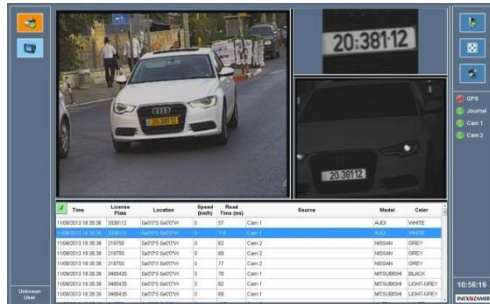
20:381·12

20:381 12

GPS
Journal
Cam 1
Cam 2

| Time | License Plate | Location | Speed (km/h) | Read Time (ms) | Source | Model | Color |
|---|---|---|---|---|---|---|---|
| 11/08/2013 18:35:38 | 2038112 | 0a00'0"S 0a00'0"W | 0 | 57 | Cam 1 | AUDI | WHITE |
| 11/08/2013 18:35:38 | 2038112 | 0a00'0"S 0a00'0"W | 0 | 110 | Cam 1 | AUDI | WHITE |
| 11/08/2013 18:35:38 | 218760 | 0a00'0"S 0a00'0"W | 0 | 62 | Cam 2 | NISSAN | GREY |
| 11/08/2013 18:35:38 | 218760 | 0a00'0"S 0a00'0"W | 0 | 69 | Cam 2 | NISSAN | GREY |
| 11/08/2013 18:35:38 | 218760 | 0a00'0"S 0a00'0"W | 0 | 77 | Cam 2 | NISSAN | GREY |
| 11/08/2013 18:35:38 | 3465435 | 0a00'0"S 0a00'0"W | 0 | 76 | Cam 1 | MITSUBISHI | BLACK |
| 11/08/2013 18:35:38 | 3465435 | 0a00'0"S 0a00'0"W | 0 | 62 | Cam 1 | MITSUBISHI | LIGHT-GREY |
| 11/08/2013 18:35:38 | 3465435 | 0a00'0"S 0a00'0"W | 0 | 69 | Cam 1 | MITSUBISHI | LIGHT-GREY |

Unknown User

10:56:16
INEX ZAMIR